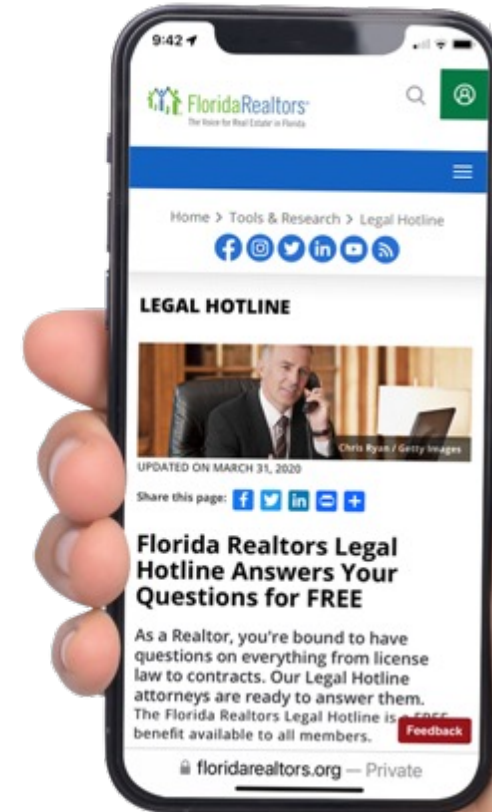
9:42

FloridaRealtors®
The Voice for Real Estate® in Florida

Home > Tools & Research > Legal Hotline

LEGAL HOTLINE

Chris Ryan / Getty Images

UPDATED ON MARCH 31, 2020

Share this page:

Florida Realtors Legal Hotline Answers Your Questions for FREE

As a Realtor, you're bound to have questions on everything from license law to contracts. Our Legal Hotline attorneys are ready to answer them. The Florida Realtors Legal Hotline is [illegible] benefit available to all members.

Feedback

floridarealtors.org — Private